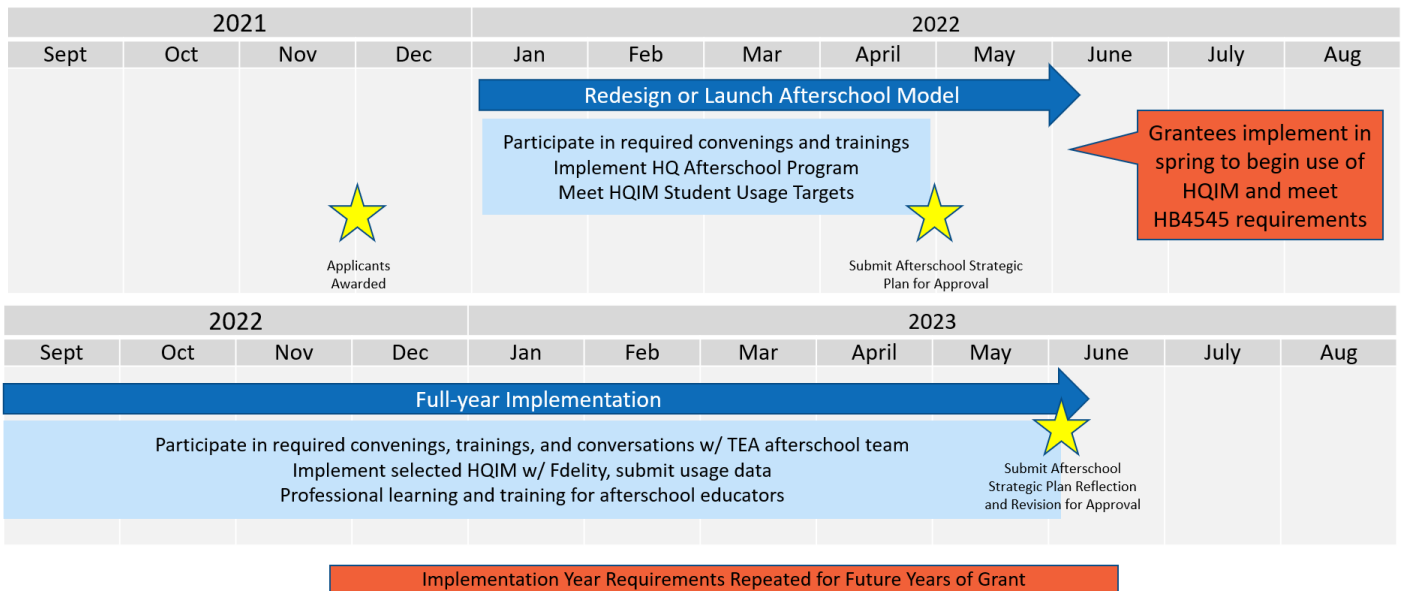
| 2021 | | | | 2022 | | | | | | | |
|---|---|---|---|---|---|---|---|---|---|---|---|
| Sept | Oct | Nov | Dec | Jan | Feb | Mar | April | May | June | July | Aug |

Redesign or Launch Afterschool Model

Participate in required convenings and trainings
Implement HQ Afterschool Program
Meet HQIM Student Usage Targets

Grantees implement in spring to begin use of HQIM and meet HB4545 requirements

Applicants Awarded

Submit Afterschool Strategic Plan for Approval

| 2022 | | | | 2023 | | | | | | | |
|---|---|---|---|---|---|---|---|---|---|---|---|
| Sept | Oct | Nov | Dec | Jan | Feb | Mar | April | May | June | July | Aug |

Full-year Implementation

Participate in required convenings, trainings, and conversations w/ TEA afterschool team
Implement selected HQIM w/ Fdelity, submit usage data
Professional learning and training for afterschool educators

Submit Afterschool Strategic Plan Reflection and Revision for Approval

Implementation Year Requirements Repeated for Future Years of Grant